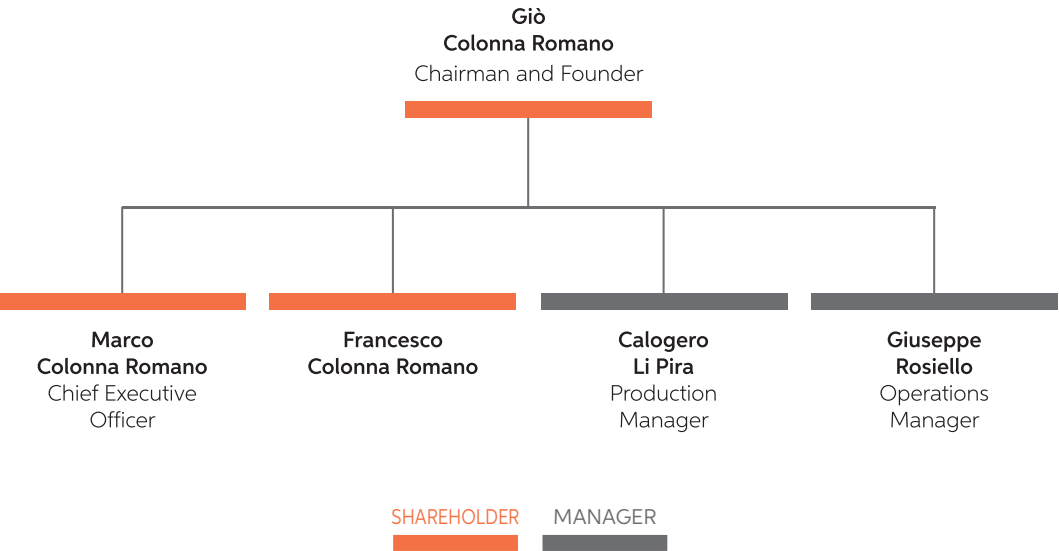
Giò
Colonna Romano
Chairman and Founder

Marco
Colonna Romano
Chief Executive Officer

Francesco
Colonna Romano

Calogero
Li Pira
Production Manager

Giuseppe
Rosiello
Operations Manager

SHAREHOLDER MANAGER